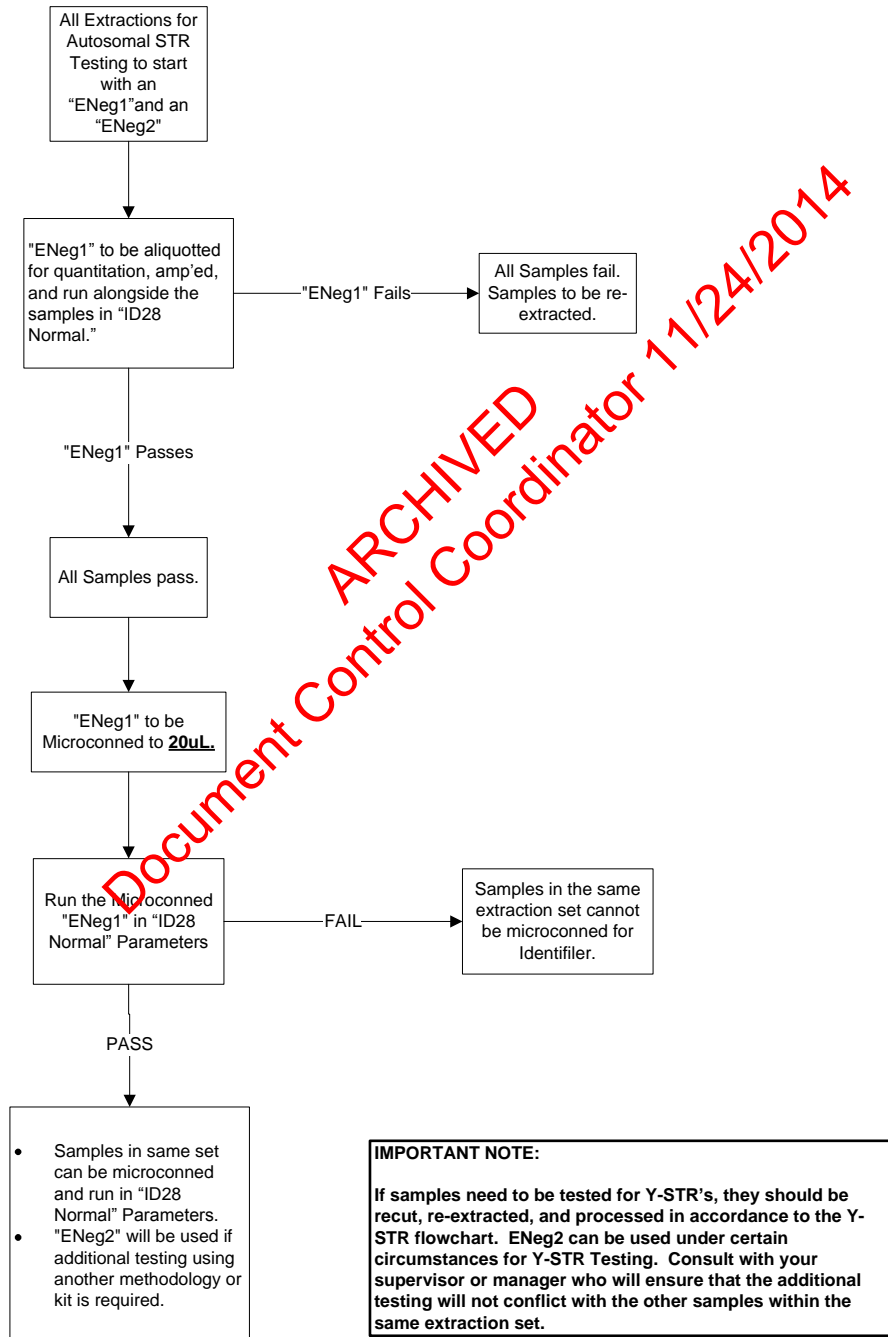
All Extractions for Autosomal STR Testing to start with an “ENeg1”and an “ENeg2"

"ENeg1” to be aliquotted for quantitation, amp’ed, and run alongside the samples in “ID28 Normal.”

"ENeg1" Fails

All Samples fail. Samples to be re-extracted.

"ENeg1" Passes

All Samples pass.

"ENeg1" to be Microconned to **20uL.**

Run the Microconned "ENeg1" in “ID28 Normal” Parameters

FAIL

Samples in the same extraction set cannot be microconned for Identifiler.

PASS

- Samples in same set can be microconned and run in “ID28 Normal” Parameters.
- "ENeg2" will be used if additional testing using another methodology or kit is required.

IMPORTANT NOTE:

If samples need to be tested for Y-STR’s, they should be recut, re-extracted, and processed in accordance to the Y-STR flowchart. ENeg2 can be used under certain circumstances for Y-STR Testing. Consult with your supervisor or manager who will ensure that the additional testing will not conflict with the other samples within the same extraction set.

ARCHIVED
Document Control Coordinator 11/24/2014